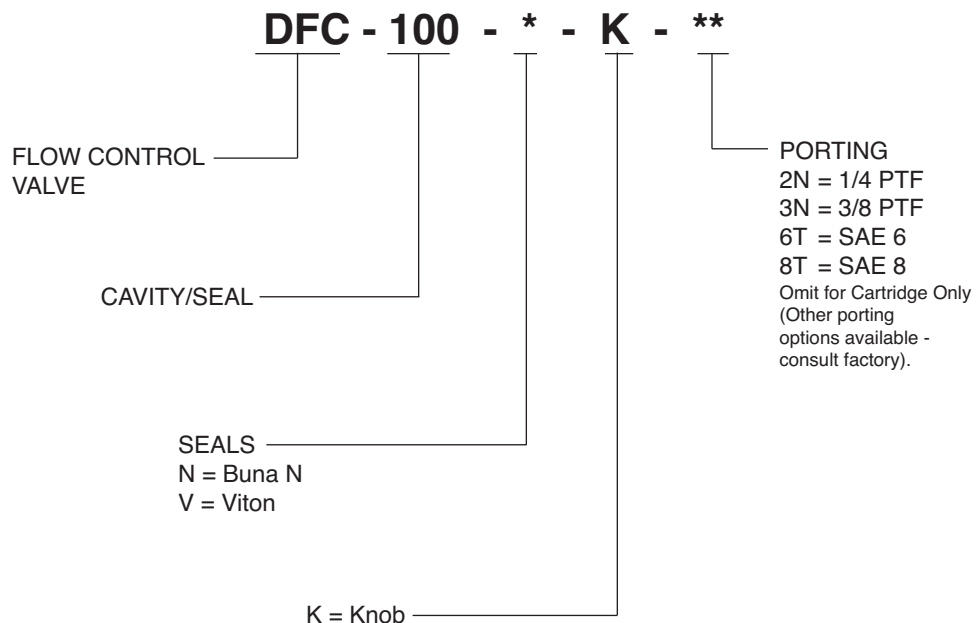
DFC - 100 - * - K - **

FLOW CONTROL VALVE

CAVITY/SEAL

SEALS
N = Buna N
V = Viton

K = Knob

PORTING
2N = 1/4 PTF
3N = 3/8 PTF
6T = SAE 6
8T = SAE 8
Omit for Cartridge Only (Other porting options available - consult factory).